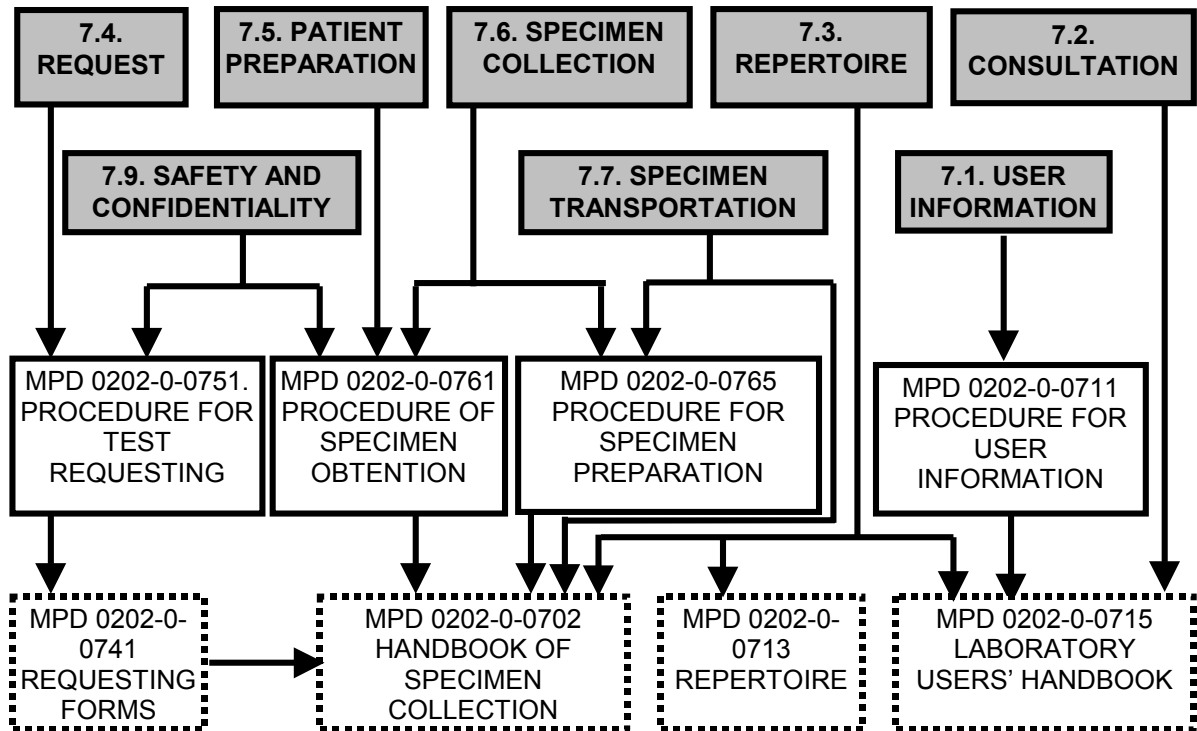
7.4. REQUEST

7.5. PATIENT PREPARATION

7.6. SPECIMEN COLLECTION

7.3. REPERTOIRE

7.2. CONSULTATION

7.9. SAFETY AND CONFIDENTIALITY

7.7. SPECIMEN TRANSPORTATION

7.1. USER INFORMATION

MPD 0202-0-0751. PROCEDURE FOR TEST REQUESTING

MPD 0202-0-0761 PROCEDURE OF SPECIMEN OBTENTION

MPD 0202-0-0765 PROCEDURE FOR SPECIMEN PREPARATION

MPD 0202-0-0711 PROCEDURE FOR USER INFORMATION

MPD 0202-0-0741 REQUESTING FORMS

MPD 0202-0-0702 HANDBOOK OF SPECIMEN COLLECTION

MPD 0202-0-0713 REPERTOIRE

MPD 0202-0-0715 LABORATORY USERS' HANDBOOK